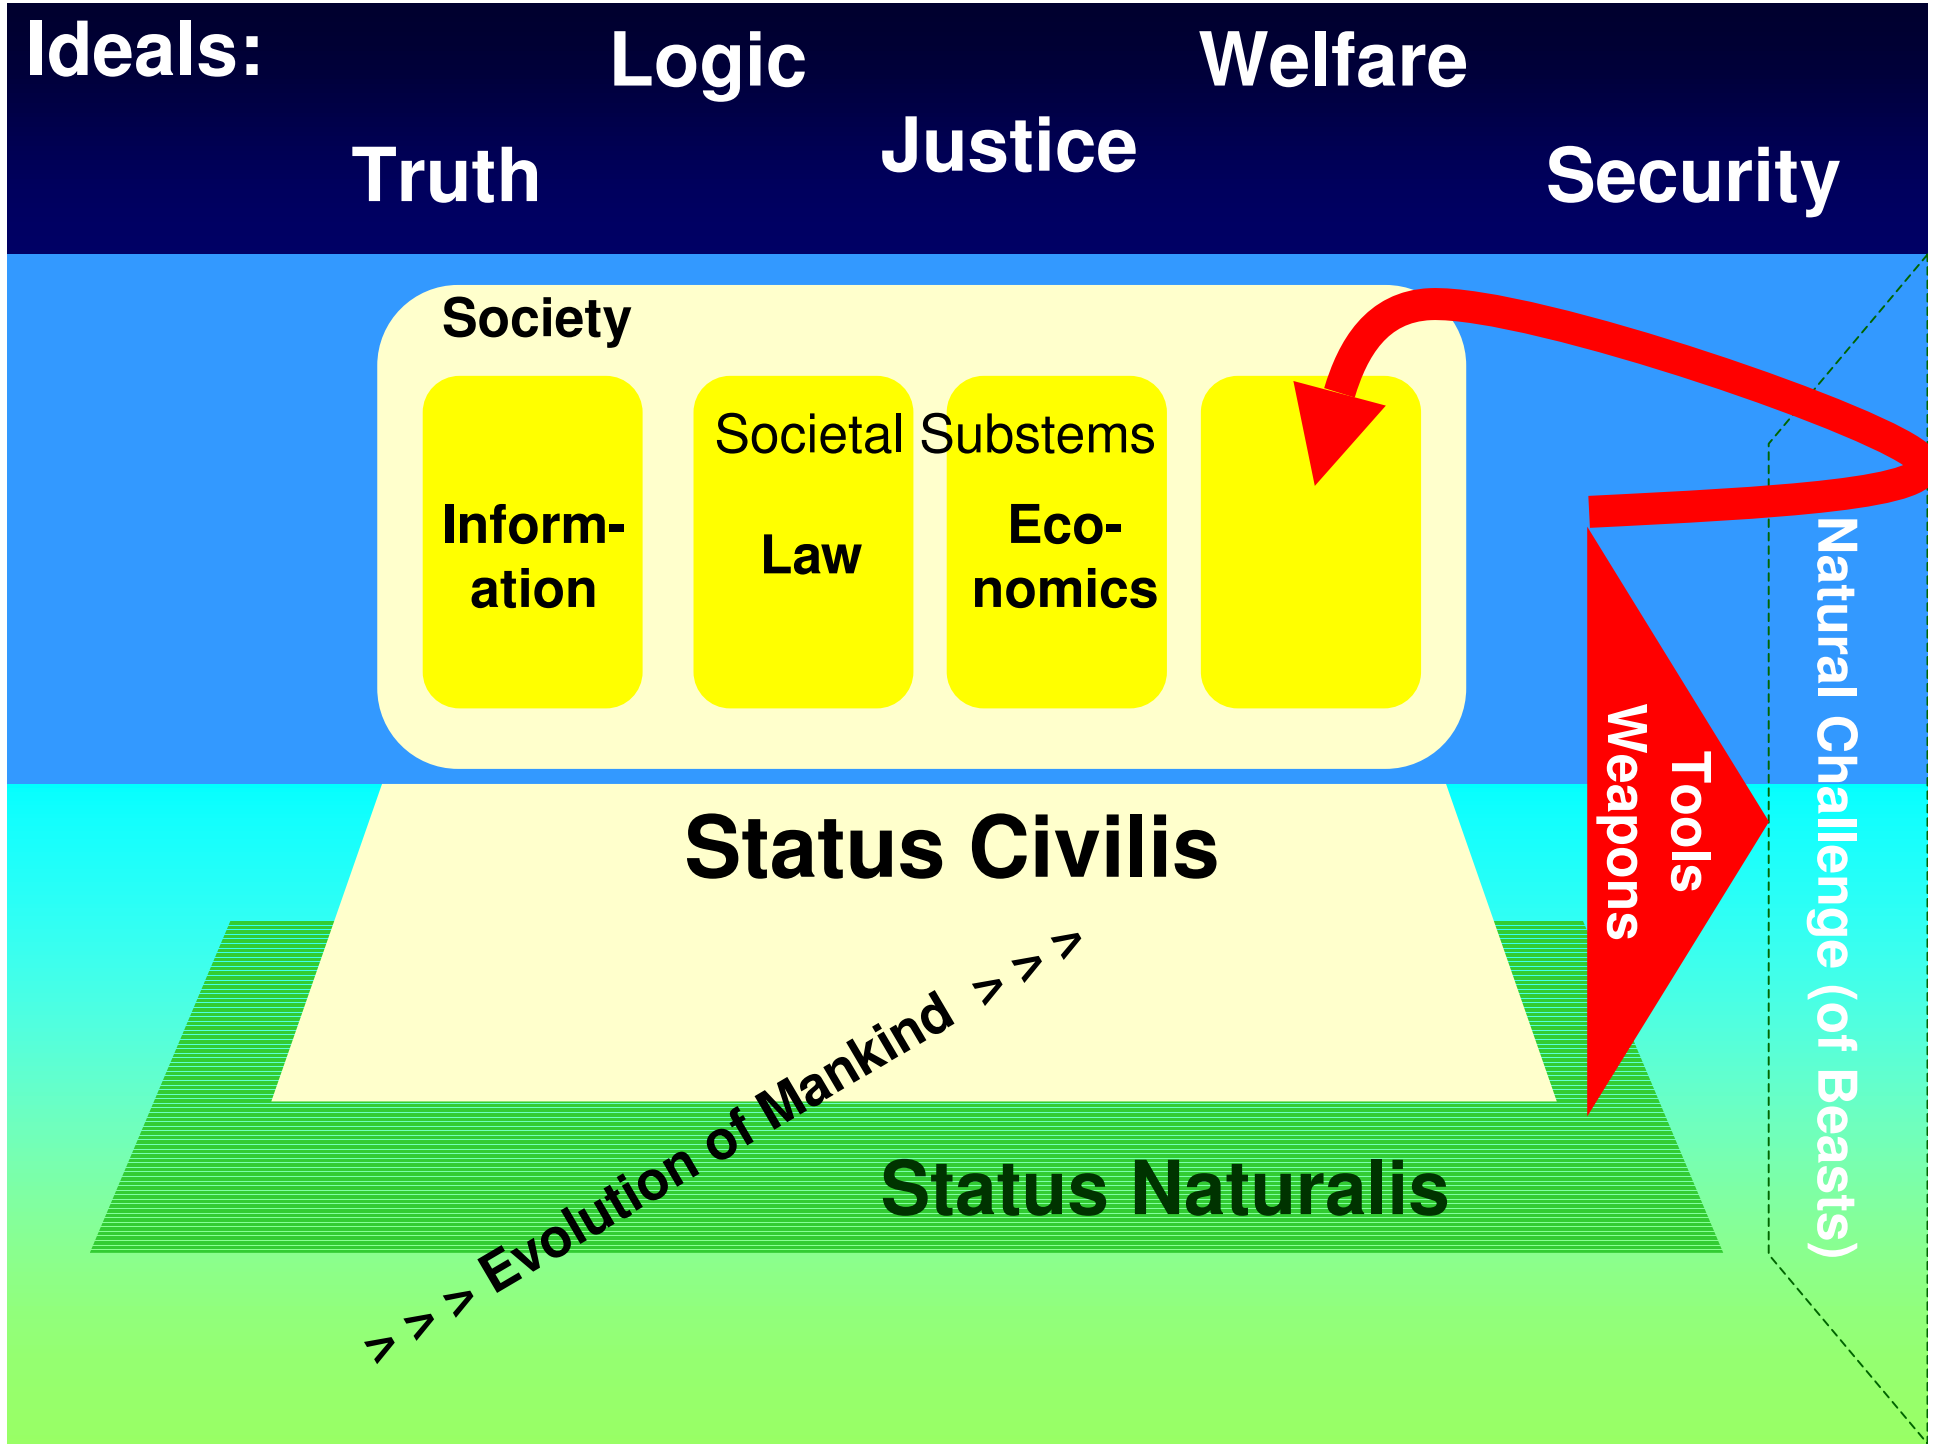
Ideals: Logic Welfare

Truth Justice Security

Society

Societal Substems

Information

Law

Economics

Tools
Weapons

Natural Challenge (of Beasts)

Status Civilis

> > > Evolution of Mankind > > >

Status Naturalis